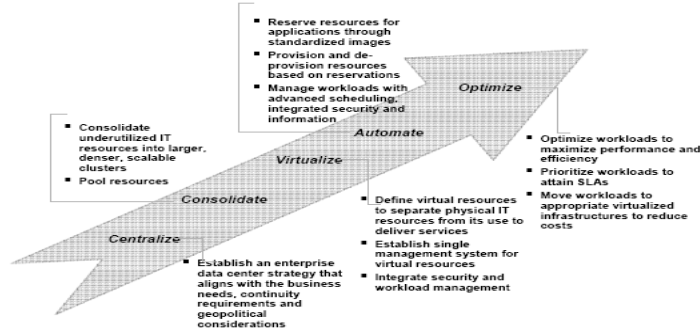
- Reserve resources for applications through standardized images
- Provision and de-provision resources based on reservations
- Manage workloads with advanced scheduling, integrated security and information

Optimize

Automate

- Consolidate underutilized IT resources into larger, denser, scalable clusters
- Pool resources

Virtualize

- Optimize workloads to maximize performance and efficiency
- Prioritize workloads to attain SLAs
- Move workloads to appropriate virtualized infrastructures to reduce costs

Consolidate

- Define virtual resources to separate physical IT resources from its use to deliver services
- Establish single management system for virtual resources
- Integrate security and workload management

Centralize

- Establish an enterprise data center strategy that aligns with the business needs, continuity requirements and geopolitical considerations